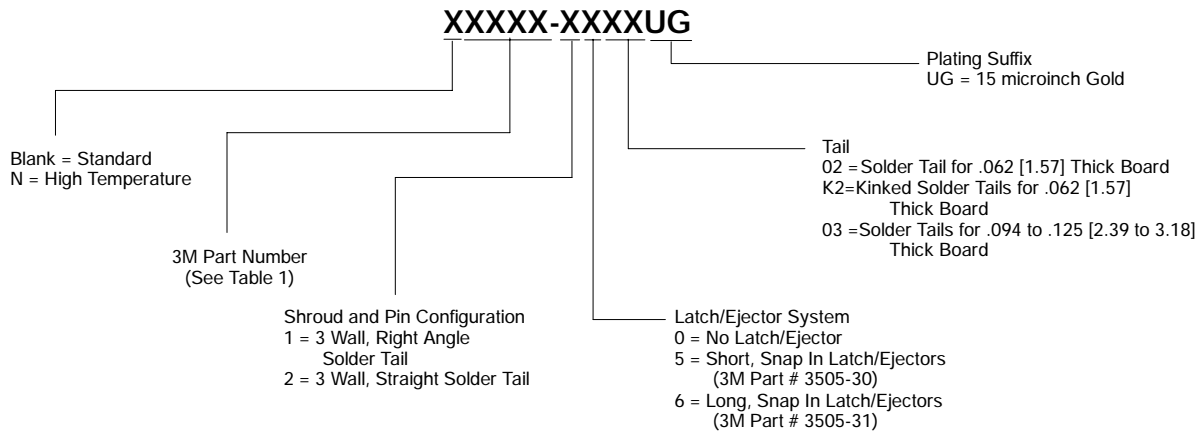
XXXXX-XXXXUG

Plating Suffix
UG = 15 microinch Gold

Blank = Standard
N = High Temperature

Tail
02 =Solder Tail for .062 [1.57] Thick Board
K2=Kinked Solder Tails for .062 [1.57] Thick Board
03 =Solder Tails for .094 to .125 [2.39 to 3.18] Thick Board

3M Part Number
(See Table 1)

Shroud and Pin Configuration
1 = 3 Wall, Right Angle Solder Tail
2 = 3 Wall, Straight Solder Tail

Latch/Ejector System
0 = No Latch/Ejector
5 = Short, Snap In Latch/Ejectors (3M Part # 3505-30)
6 = Long, Snap In Latch/Ejectors (3M Part # 3505-31)